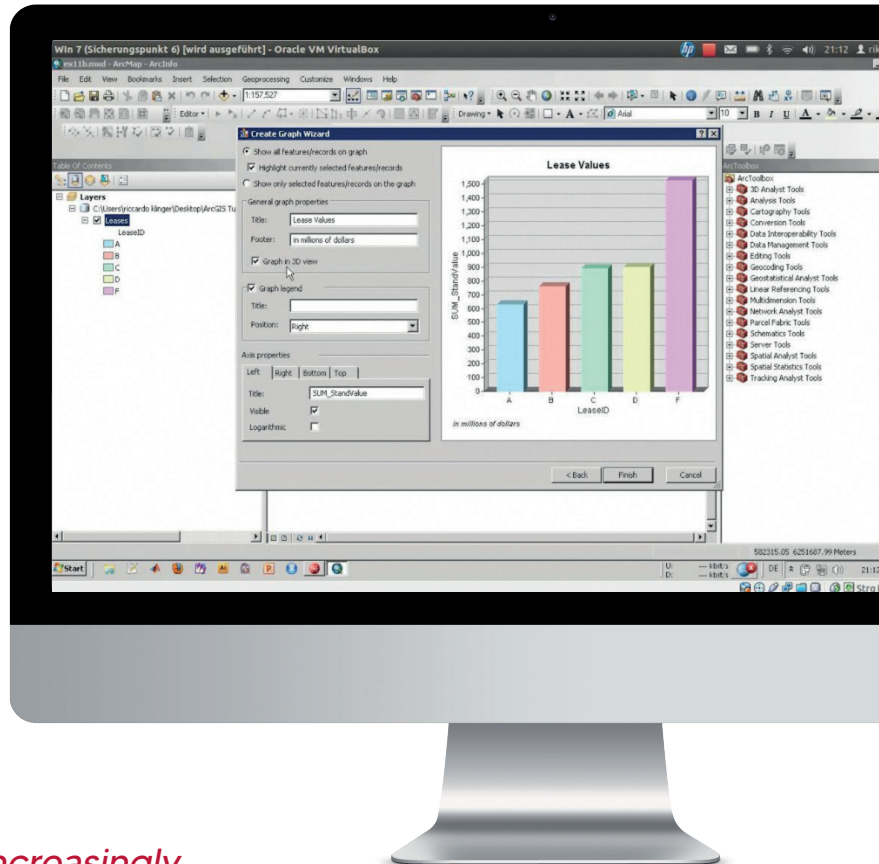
Win 7 (Sicherungspunkt 6) [wird ausgeführt] - Oracle VM VirtualBox
21:12

ex11b.mxd - ArcMap - ArcInfo
File Edit View Bookmarks Insert Selection Geoprocessing Customize Windows Help
1:157,527
Editor
Drawing
Arial
10

Table Of Contents
Layers
C:\Users\riccardo klinger\Desktop\ArcGIS Tu
Leases
LeaseID
A
B
C
D
F

Create Graph Wizard
Show all features/records on graph
Highlight currently selected features/records
Show only selected features/records on the graph
General graph properties
Title: Lease Values
Footer: in millions of dollars
Graph in 3D view
Graph legend
Title:
Position: Right
Axis properties
Left Right Bottom Top
Title: SUM_StandValue
Visible
Logarithmic

Lease Values
1,500
1,400
1,300
1,200
1,100
1,000
900
800
700
600
500
400
300
200
100
0
SUM_StandValue
A B C D F
LeaseID
in millions of dollars

< Back Finish Cancel

ArcToolbox
ArcToolbox
3D Analyst Tools
Analysis Tools
Cartography Tools
Conversion Tools
Data Interoperability Tools
Data Management Tools
Editing Tools
Geocoding Tools
Geostatistical Analyst Tools
Linear Referencing Tools
Multidimension Tools
Network Analyst Tools
Parcel Fabric Tools
Schematics Tools
Server Tools
Spatial Analyst Tools
Spatial Statistics Tools
Tracking Analyst Tools

582315.05 6251687.99 Meters
Start
U: --- kbit/s
D: --- kbit/s
DE
21:12
Strg

ncreasingly